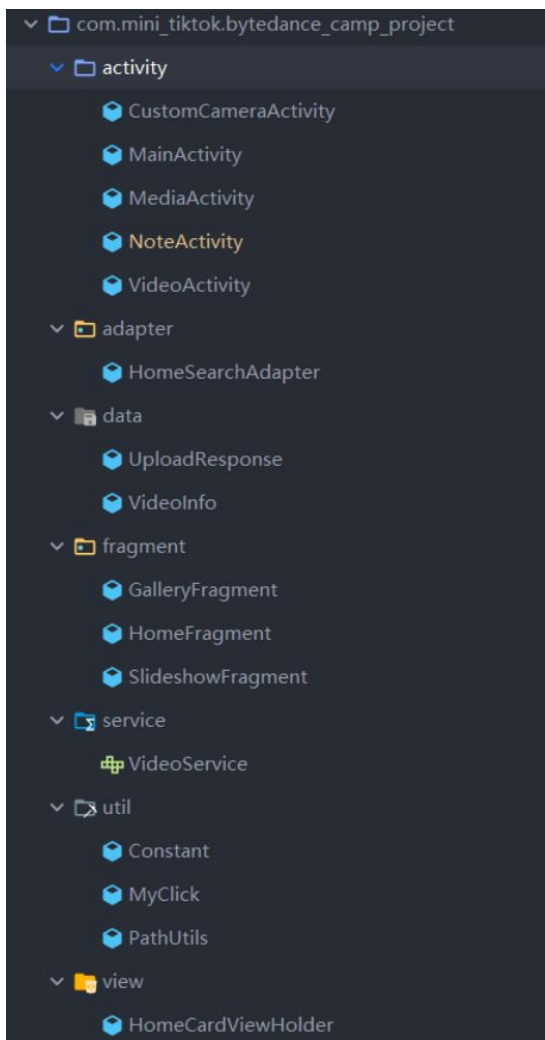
com.mini_tiktok.bytedance_camp_project
activity
CustomCameraActivity
MainActivity
MediaActivity
NoteActivity
VideoActivity
adapter
HomeSearchAdapter
data
UploadResponse
VideoInfo
fragment
GalleryFragment
HomeFragment
SlideshowFragment
service
VideoService
util
Constant
MyClick
PathUtils
view
HomeCardViewHolder